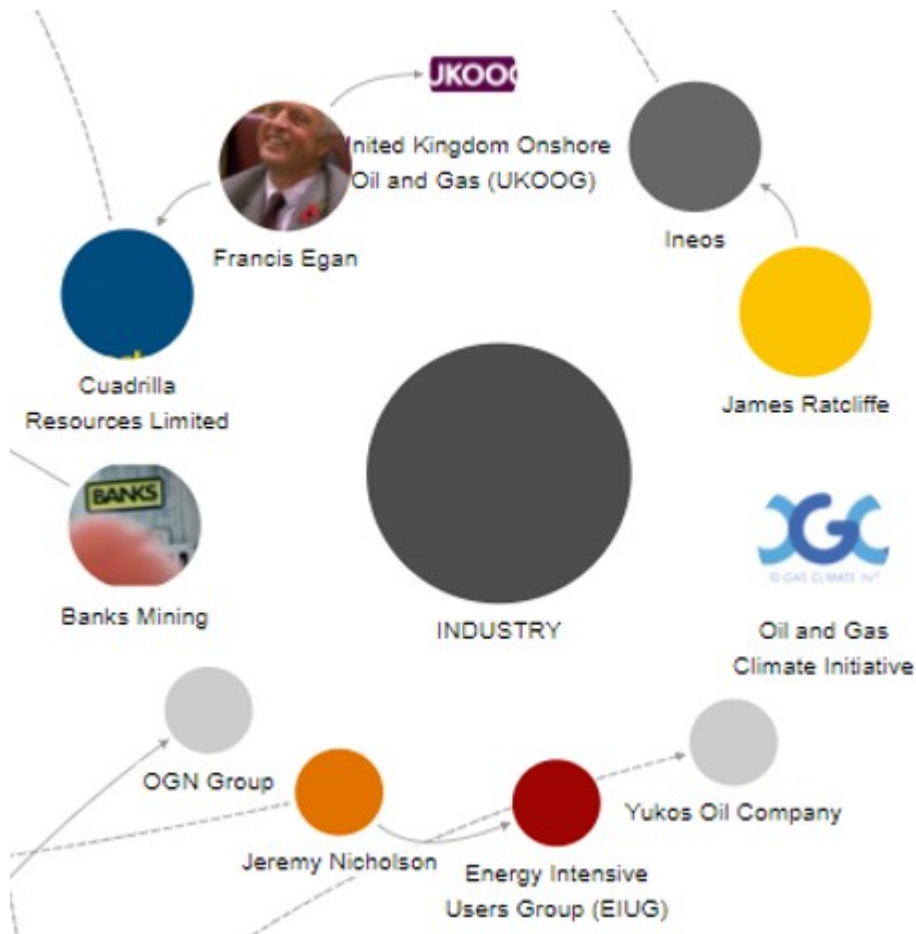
UKOOG

United Kingdom Onshore Oil and Gas (UKOOG)

Ineos

Francis Egan

Cuadrilla Resources Limited

James Ratcliffe

INDUSTRY

BANKS

Banks Mining

OGCI

Oil and Gas Climate Initiative

OGN Group

Jeremy Nicholson

Energy Intensive Users Group (EIUG)

Yukos Oil Company